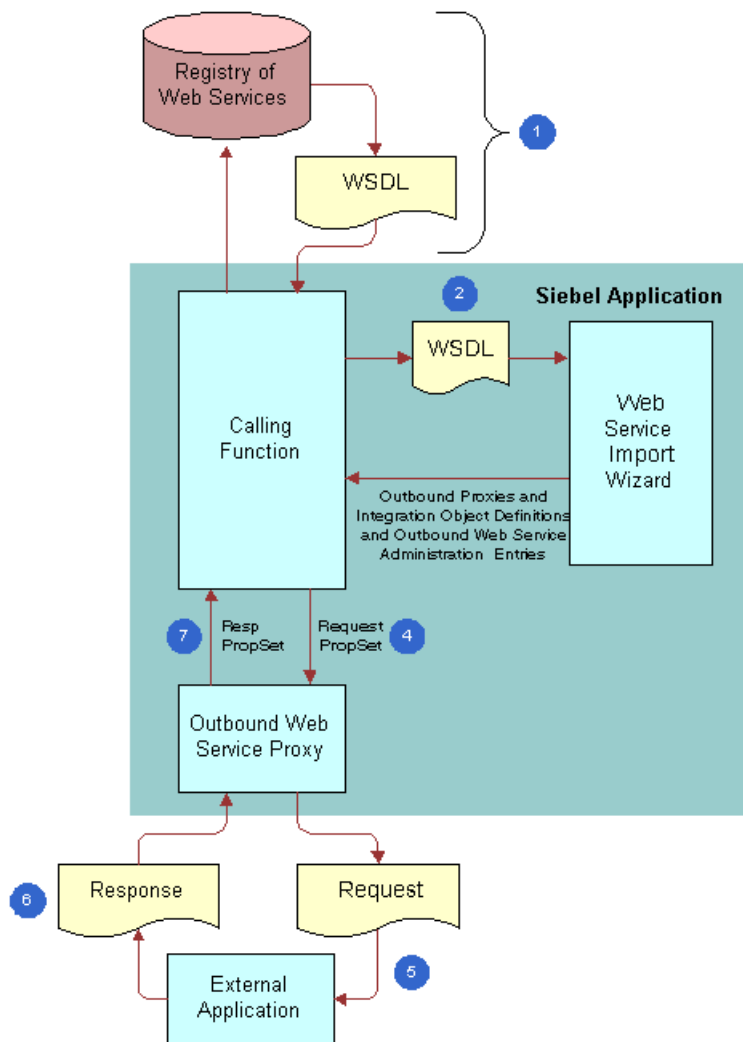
Registry of Web Services

WSDL

1

2

Siebel Application

Calling Function

WSDL

Web Service Import Wizard

Outbound Proxies and Integration Object Definitions and Outbound Web Service Administration Entries

7

Resp PropSet

Request PropSet

4

Outbound Web Service Proxy

6

Response

Request

5

External Application